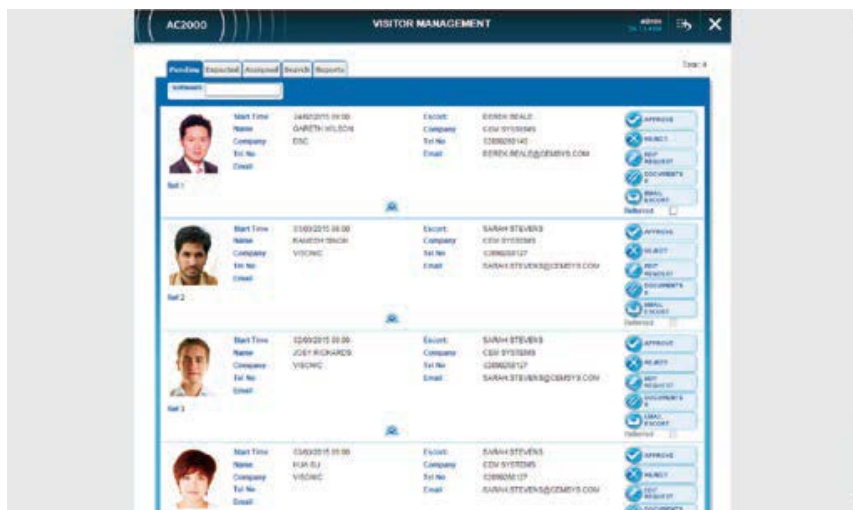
AC2000

VISITOR MANAGEMENT

admin

Pending | Expected | Assigned | Search | Reports

Total: 4

Software

Start Time 24/02/2015 09:00
Name GARETH WILSON
Company DSC
Tel No
Email

Escort DEREK BEALE
Company CEM SYSTEMS
Tel No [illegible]
Email DEREK.BEALE@CEMSYS.COM

APPROVE
REJECT
REF REQUEST
DOCUMENTS
EMAIL ESCORT
Deferred

Ref 1

Start Time 03/03/2015 09:00
Name RAKESH SINGH
Company VISONIC
Tel No
Email

Escort SARAH STEVENS
Company CEM SYSTEMS
Tel No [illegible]
Email SARAH.STEVENS@CEMSYS.COM

APPROVE
REJECT
REF REQUEST
DOCUMENTS
EMAIL ESCORT
Deferred

Ref 2

Start Time 02/03/2015 09:00
Name JOEY RICHARDS
Company VISONIC
Tel No
Email

Escort SARAH STEVENS
Company CEM SYSTEMS
Tel No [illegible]
Email SARAH.STEVENS@CEMSYS.COM

APPROVE
REJECT
REF REQUEST
DOCUMENTS
EMAIL ESCORT
Deferred

Ref 3

Start Time 03/03/2015 09:00
Name HUA SU
Company VISONIC
Tel No
Email

Escort SARAH STEVENS
Company CEM SYSTEMS
Tel No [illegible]
Email SARAH.STEVENS@CEMSYS.COM

APPROVE
REJECT
REF REQUEST
DOCUMENTS